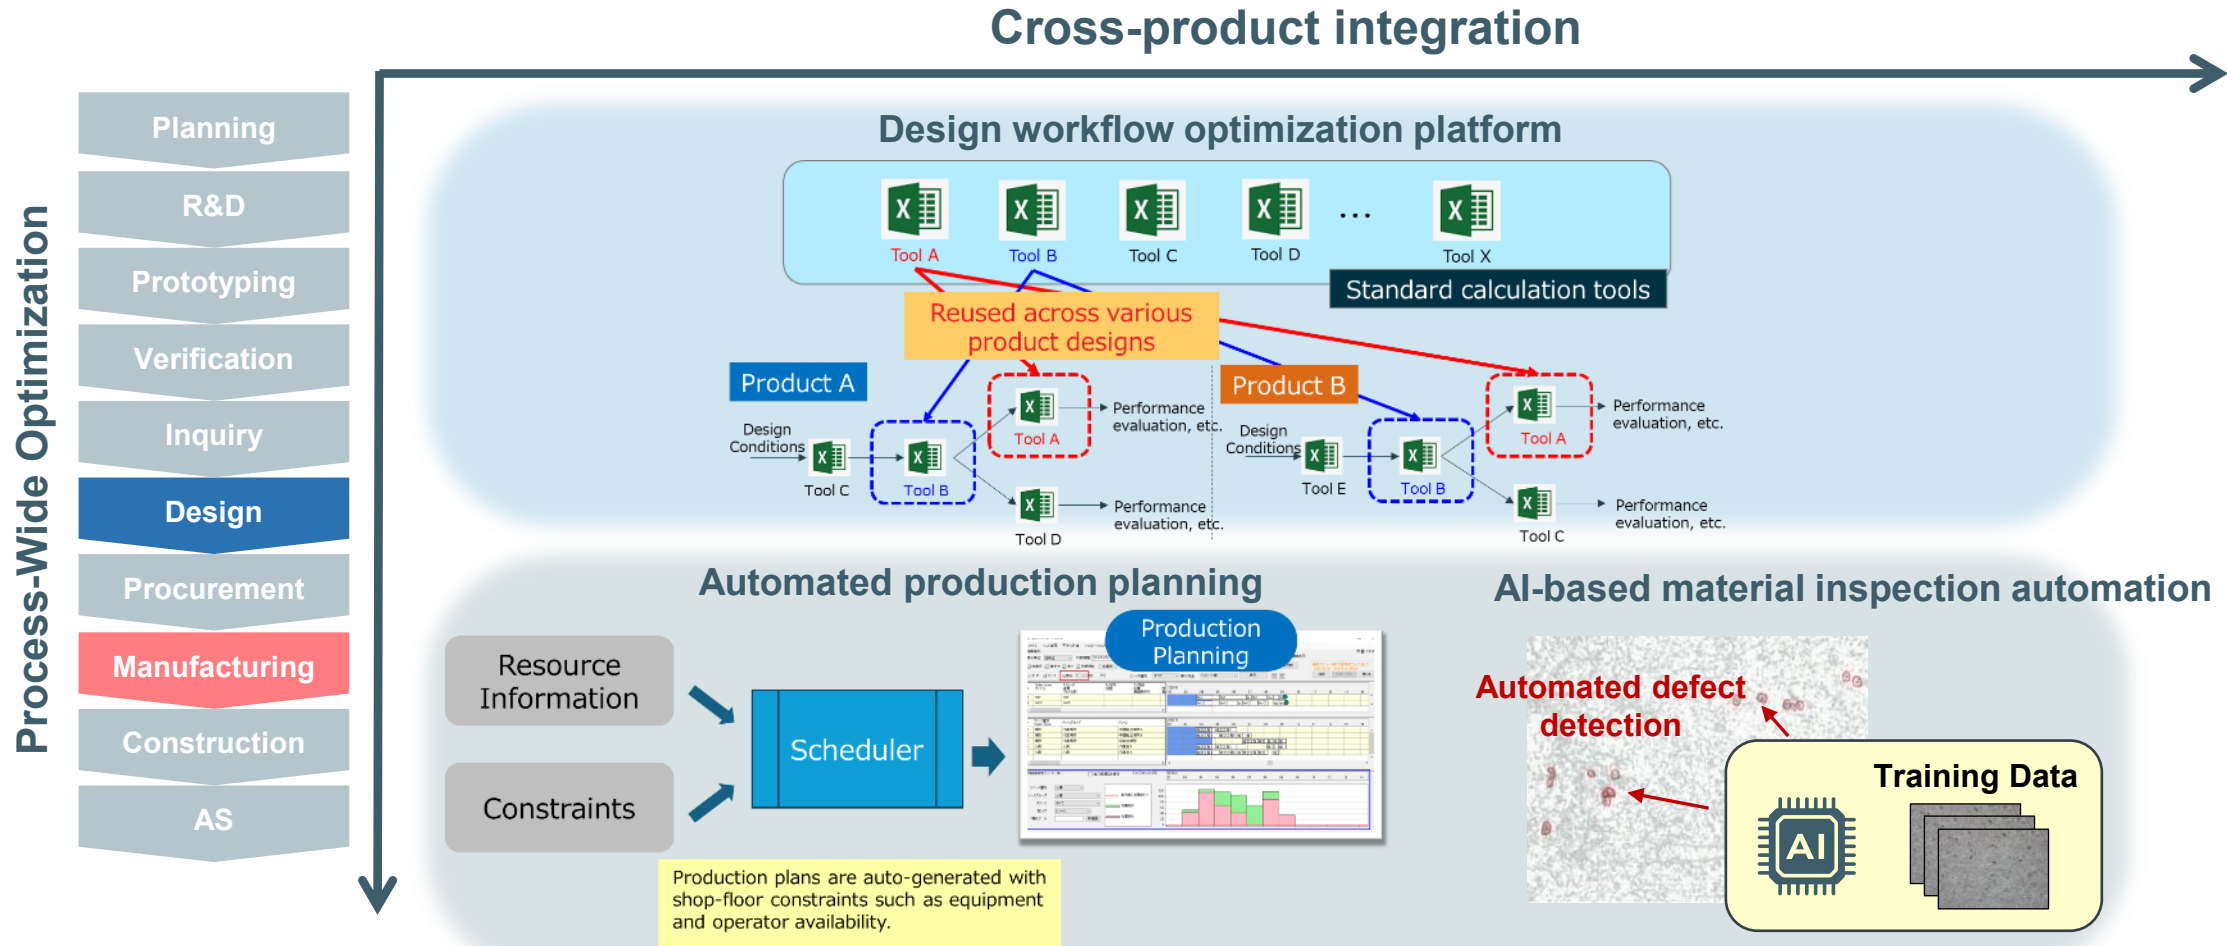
Cross-product integration

Process-Wide Optimization

Planning
R&D
Prototyping
Verification
Inquiry
Design
Procurement
Manufacturing
Construction
AS

Design workflow optimization platform

Tool A
Tool B
Tool C
Tool D
…
Tool X
Standard calculation tools

Reused across various product designs

Product A
Design Conditions
Tool C
Tool B
Tool A
Performance evaluation, etc.
Tool D
Performance evaluation, etc.

Product B
Design Conditions
Tool E
Tool B
Tool A
Performance evaluation, etc.
Tool C
Performance evaluation, etc.

Automated production planning

Resource Information
Constraints
Scheduler
Production Planning

Production plans are auto-generated with shop-floor constraints such as equipment and operator availability.

AI-based material inspection automation

Automated defect detection
Training Data
AI